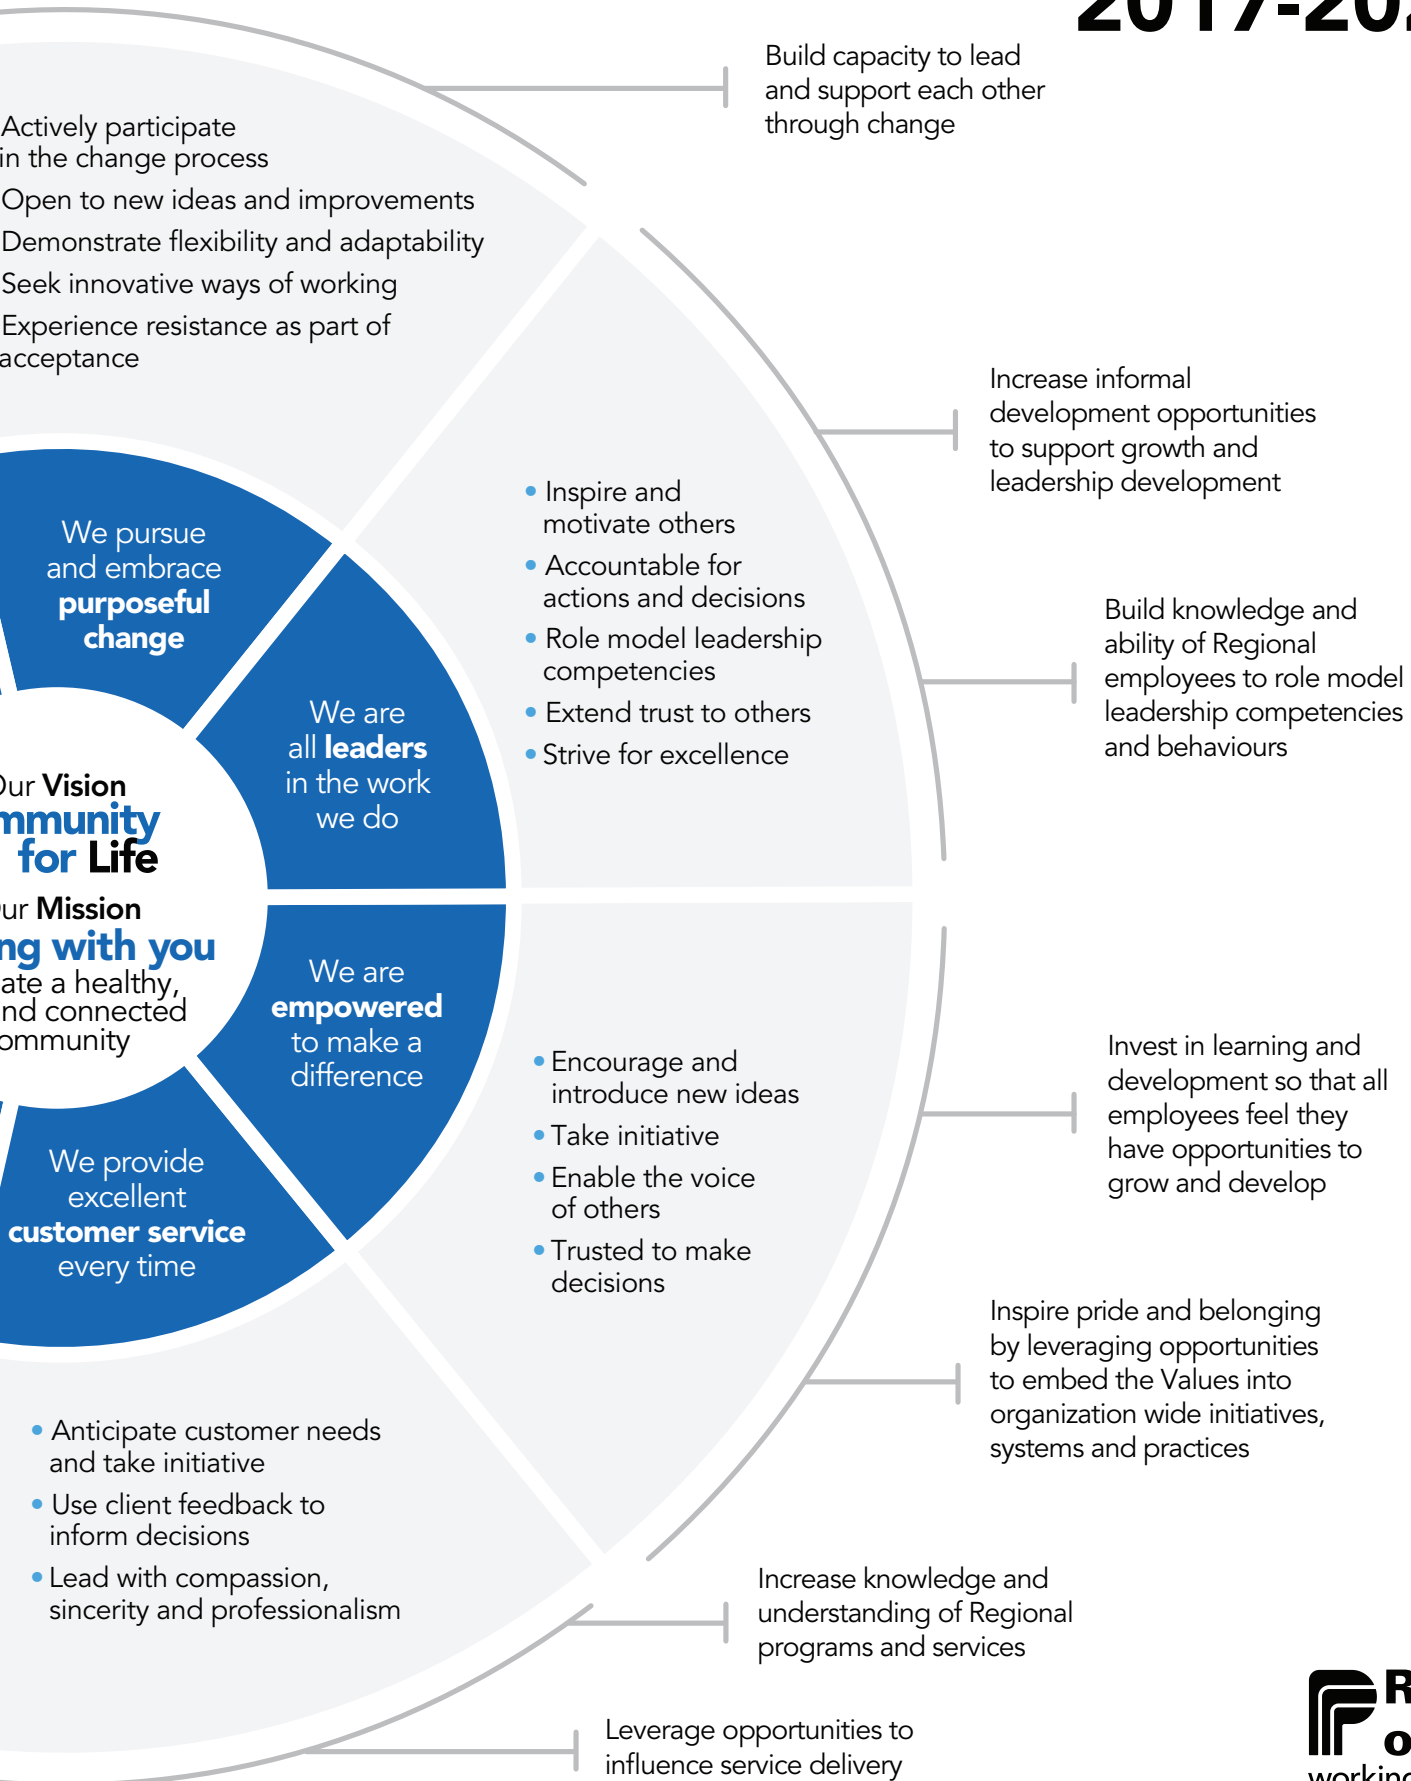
2017-20

Build capacity to lead and support each other through change

Actively participate in the change process
Open to new ideas and improvements
Demonstrate flexibility and adaptability
Seek innovative ways of working
Experience resistance as part of acceptance

Increase informal development opportunities to support growth and leadership development

We pursue and embrace **purposeful change**

- Inspire and motivate others
- Accountable for actions and decisions
- Role model leadership competencies
- Extend trust to others
- Strive for excellence

Build knowledge and ability of Regional employees to role model leadership competencies and behaviours

We are all **leaders** in the work we do

Our Vision
mmunity for Life
ur Mission
ng with you
ate a healthy, nd connected ommunity

We are **empowered** to make a difference

- Encourage and introduce new ideas
- Take initiative
- Enable the voice of others
- Trusted to make decisions

Invest in learning and development so that all employees feel they have opportunities to grow and develop

We provide excellent **customer service** every time

Inspire pride and belonging by leveraging opportunities to embed the Values into organization wide initiatives, systems and practices

- Anticipate customer needs and take initiative
- Use client feedback to inform decisions
- Lead with compassion, sincerity and professionalism

Increase knowledge and understanding of Regional programs and services

Leverage opportunities to influence service delivery

R
o
workin